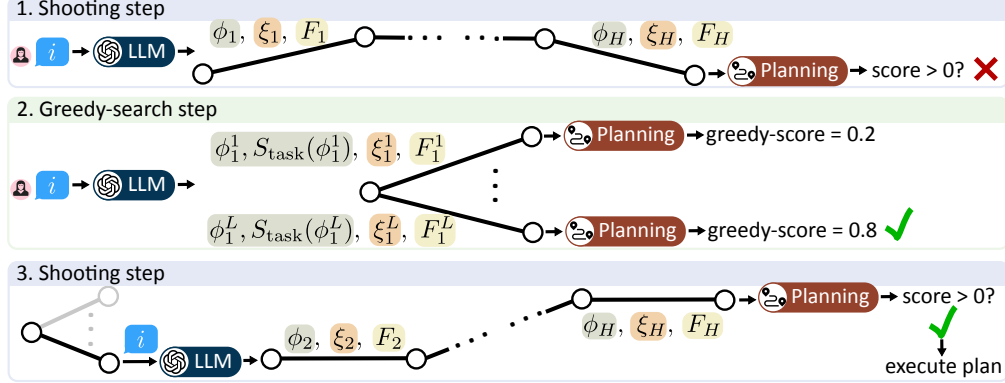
1. Shooting step

$i$ LLM $\phi_1$, $\xi_1$, $F_1$ · · · · · · $\phi_H$, $\xi_H$, $F_H$ Planning score > 0?

2. Greedy-search step

$i$ LLM $\phi_1^1, S_{\text{task}}(\phi_1^1)$, $\xi_1^1$, $F_1^1$ Planning greedy-score = 0.2

$\phi_1^L, S_{\text{task}}(\phi_1^L)$, $\xi_1^L$, $F_1^L$ Planning greedy-score = 0.8

3. Shooting step

$i$ LLM $\phi_2$, $\xi_2$, $F_2$ $\phi_H$, $\xi_H$, $F_H$ Planning score > 0?

execute plan